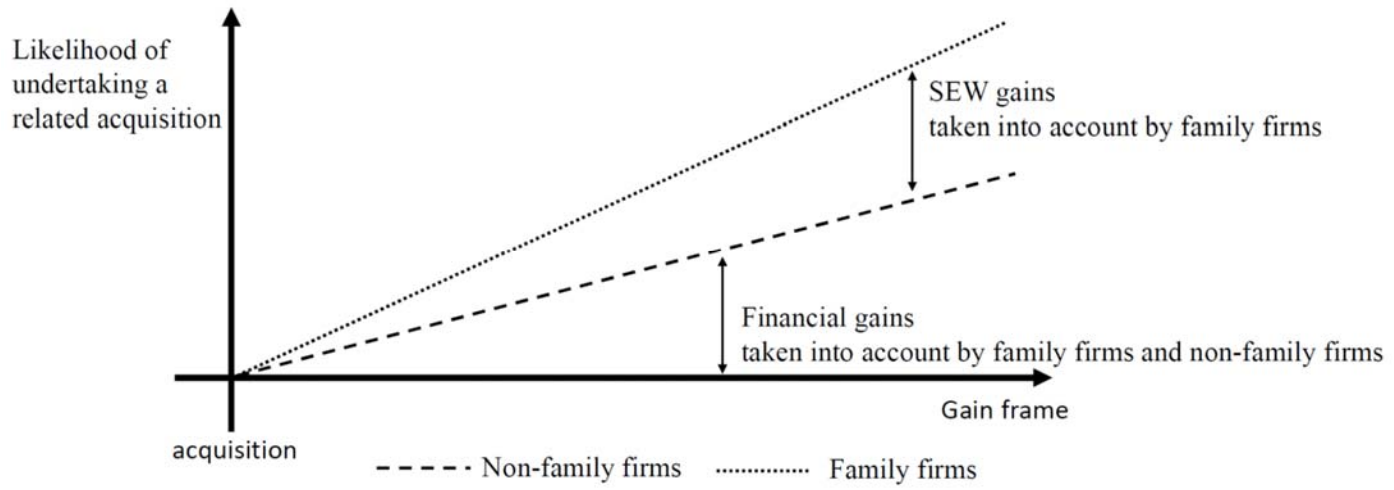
Likelihood of undertaking a related acquisition

SEW gains
taken into account by family firms

Financial gains
taken into account by family firms and non-family firms

Gain frame

acquisition

Non-family firms Family firms